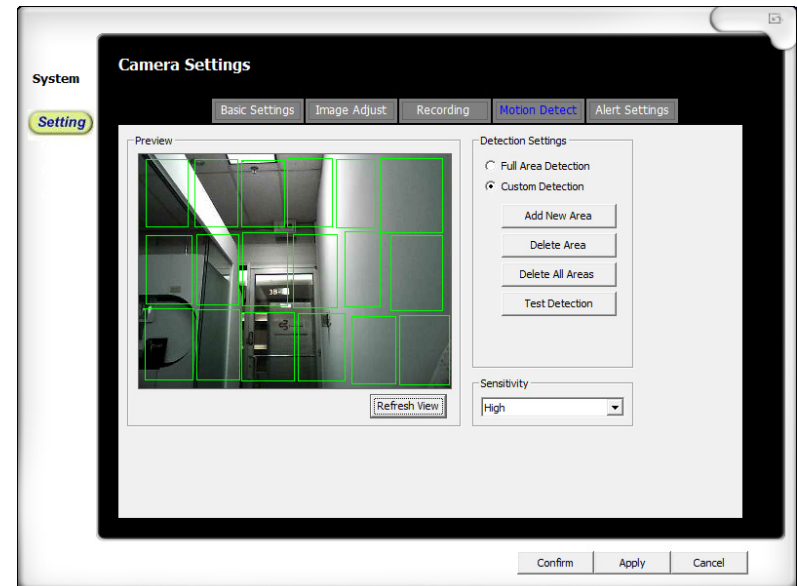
System

Setting

Camera Settings

Basic Settings | Image Adjust | Recording | Motion Detect | Alert Settings

Preview

Refresh View

Detection Settings

Full Area Detection

Custom Detection

Add New Area

Delete Area

Delete All Areas

Test Detection

Sensitivity

High

Confirm | Apply | Cancel